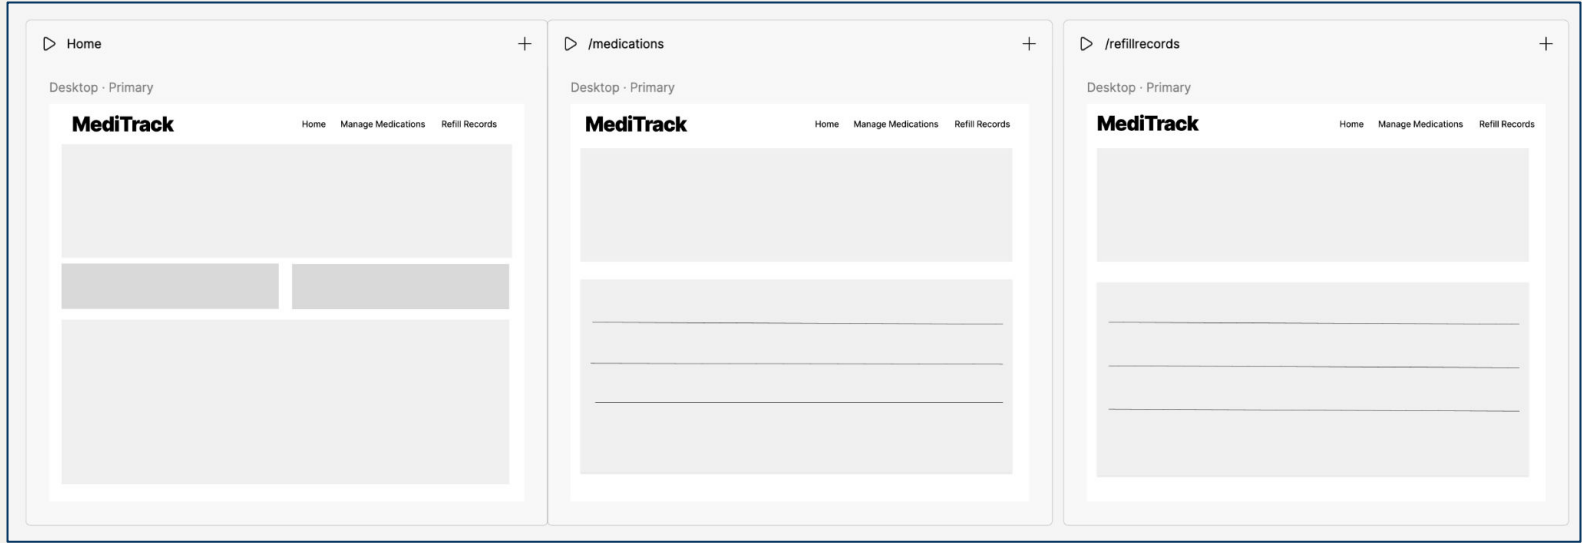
Home

+

Desktop · Primary

MediTrack

Home Manage Medications Refill Records

/medications

+

Desktop · Primary

MediTrack

Home Manage Medications Refill Records

/refillrecords

+

Desktop · Primary

MediTrack

Home Manage Medications Refill Records